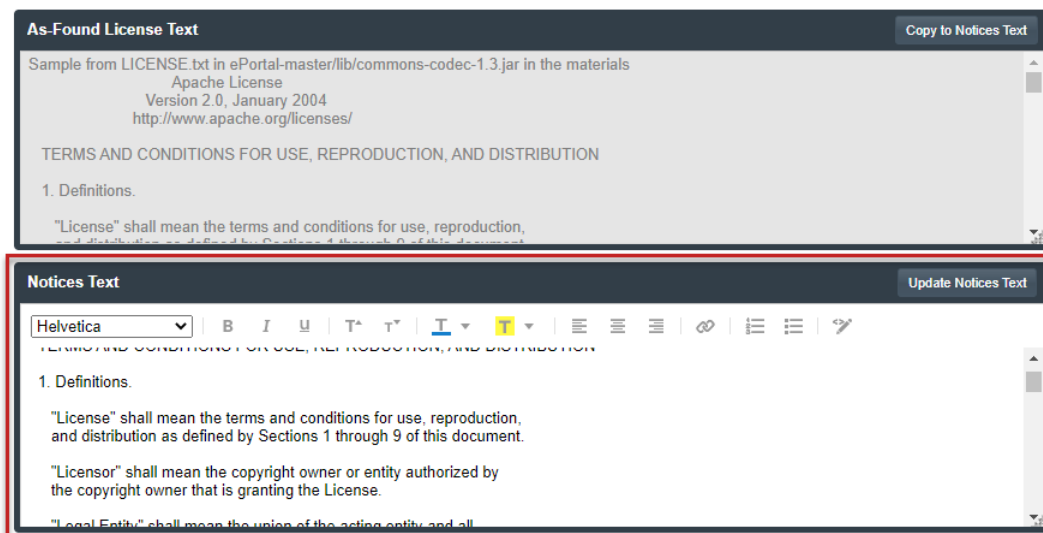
As-Found License Text

Copy to Notices Text

Sample from LICENSE.txt in ePortal-master/lib/commons-codec-1.3.jar in the materials
Apache License
Version 2.0, January 2004
http://www.apache.org/licenses/

TERMS AND CONDITIONS FOR USE, REPRODUCTION, AND DISTRIBUTION

1. Definitions.

"License" shall mean the terms and conditions for use, reproduction, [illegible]

Notices Text

Update Notices Text

Helvetica

B I U

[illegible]

1. Definitions.

"License" shall mean the terms and conditions for use, reproduction, and distribution as defined by Sections 1 through 9 of this document.

"Licensor" shall mean the copyright owner or entity authorized by the copyright owner that is granting the License.

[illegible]